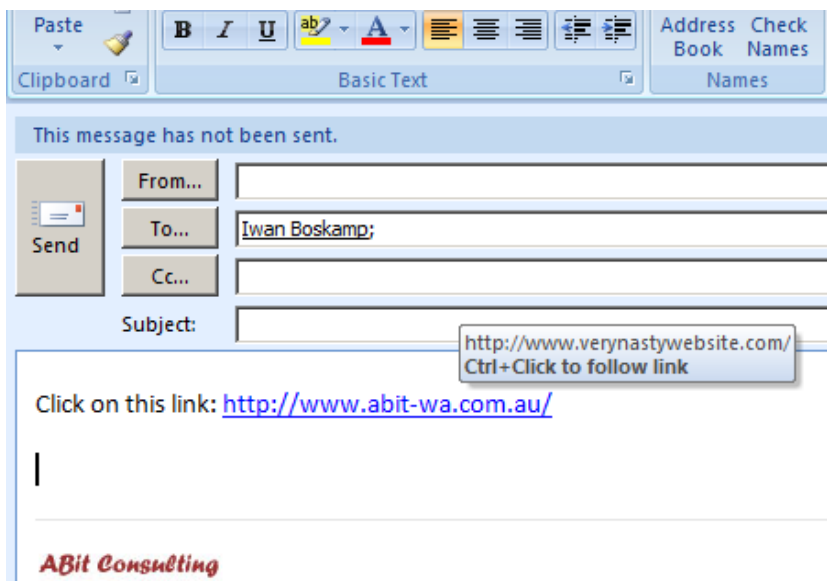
Paste

Clipboard

B I U

A

Basic Text

Address Book

Check Names

Names

This message has not been sent.

Send

From...

To...

Iwan Boskamp;

Cc...

Subject:

http://www.verynastywebsite.com/
Ctrl+Click to follow link

Click on this link: http://www.abit-wa.com.au/

ABit Consulting